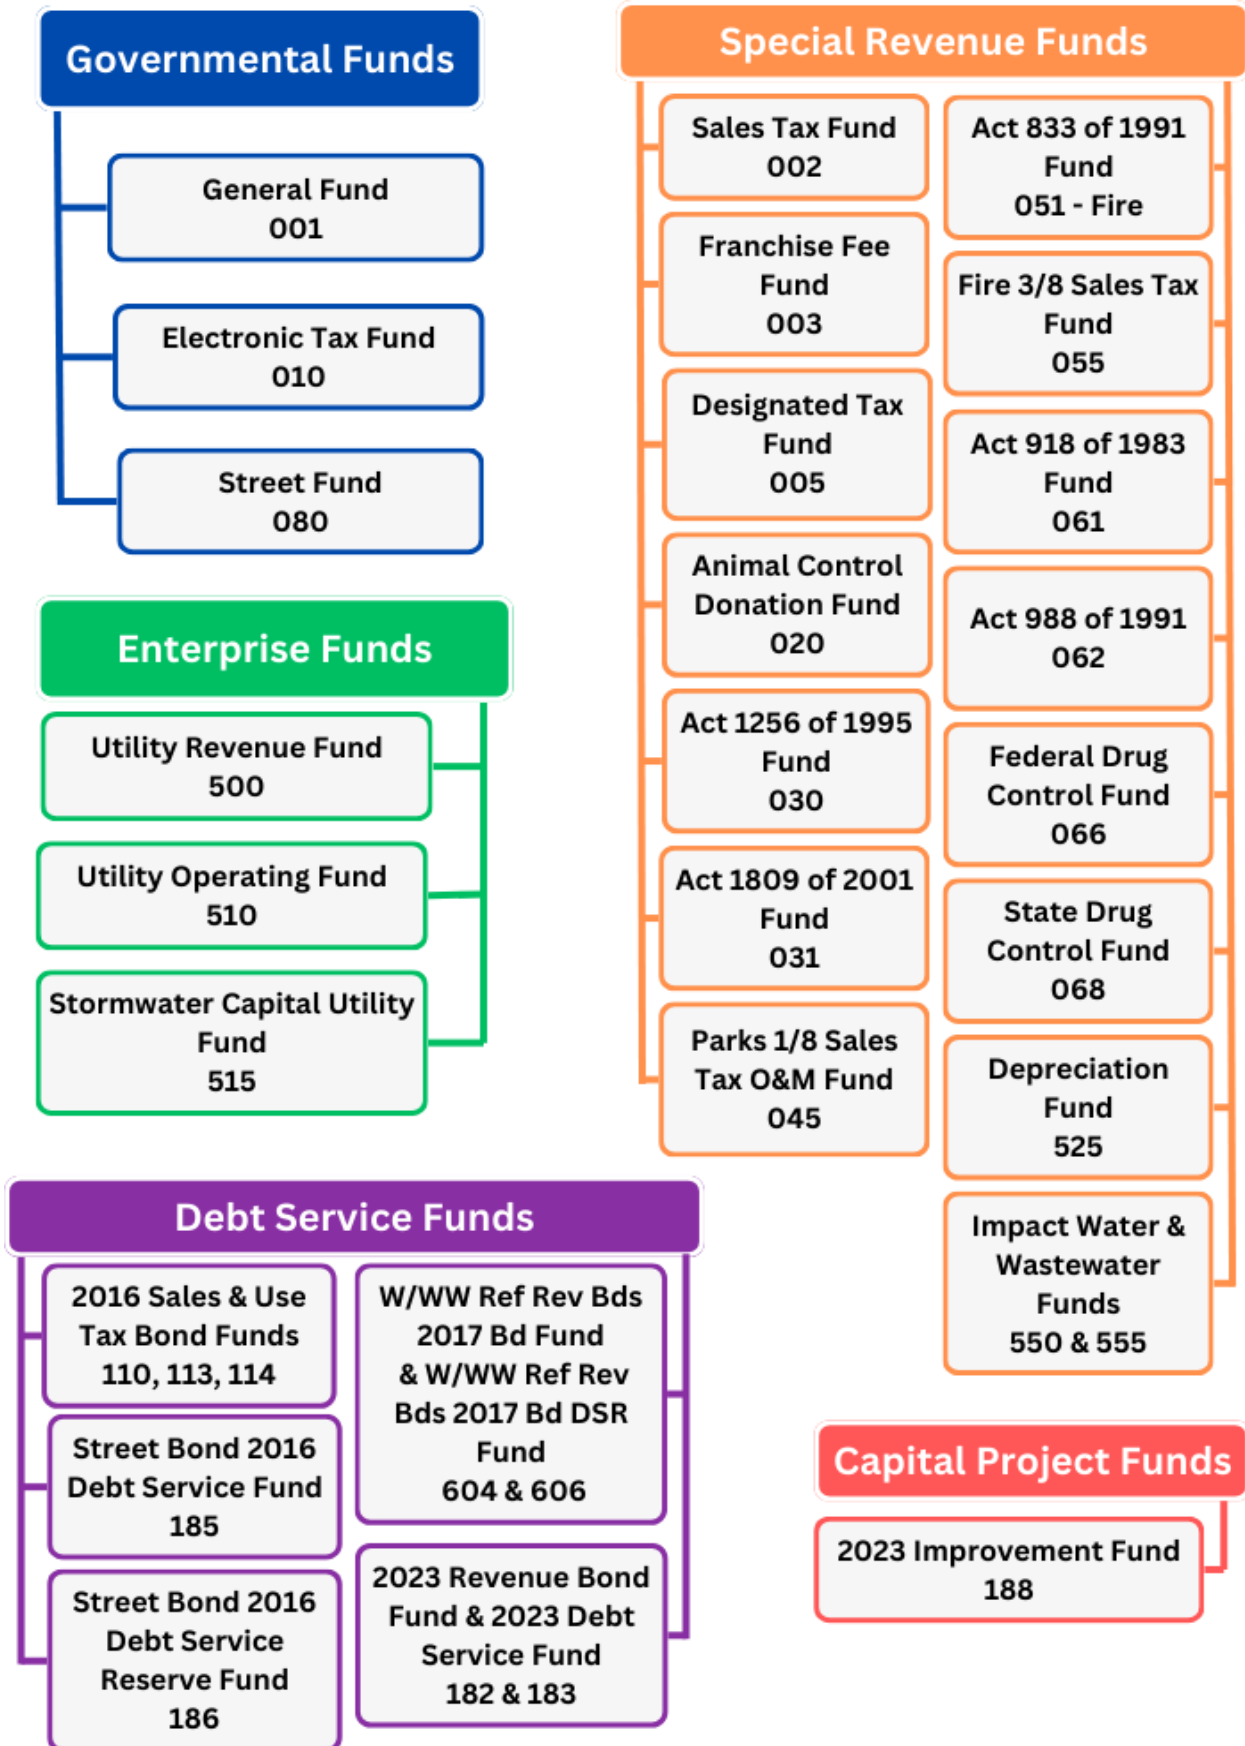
Governmental Funds

General Fund
001

Electronic Tax Fund
010

Street Fund
080

Enterprise Funds

Utility Revenue Fund
500

Utility Operating Fund
510

Stormwater Capital Utility Fund
515

Special Revenue Funds

Sales Tax Fund
002

Franchise Fee Fund
003

Designated Tax Fund
005

Animal Control Donation Fund
020

Act 1256 of 1995 Fund
030

Act 1809 of 2001 Fund
031

Parks 1/8 Sales Tax O&M Fund
045

Act 833 of 1991 Fund
051 - Fire

Fire 3/8 Sales Tax Fund
055

Act 918 of 1983 Fund
061

Act 988 of 1991
062

Federal Drug Control Fund
066

State Drug Control Fund
068

Depreciation Fund
525

Impact Water & Wastewater Funds
550 & 555

Debt Service Funds

2016 Sales & Use Tax Bond Funds
110, 113, 114

Street Bond 2016 Debt Service Fund
185

Street Bond 2016 Debt Service Reserve Fund
186

W/WW Ref Rev Bds 2017 Bd Fund & W/WW Ref Rev Bds 2017 Bd DSR Fund
604 & 606

2023 Revenue Bond Fund & 2023 Debt Service Fund
182 & 183

Capital Project Funds

2023 Improvement Fund
188